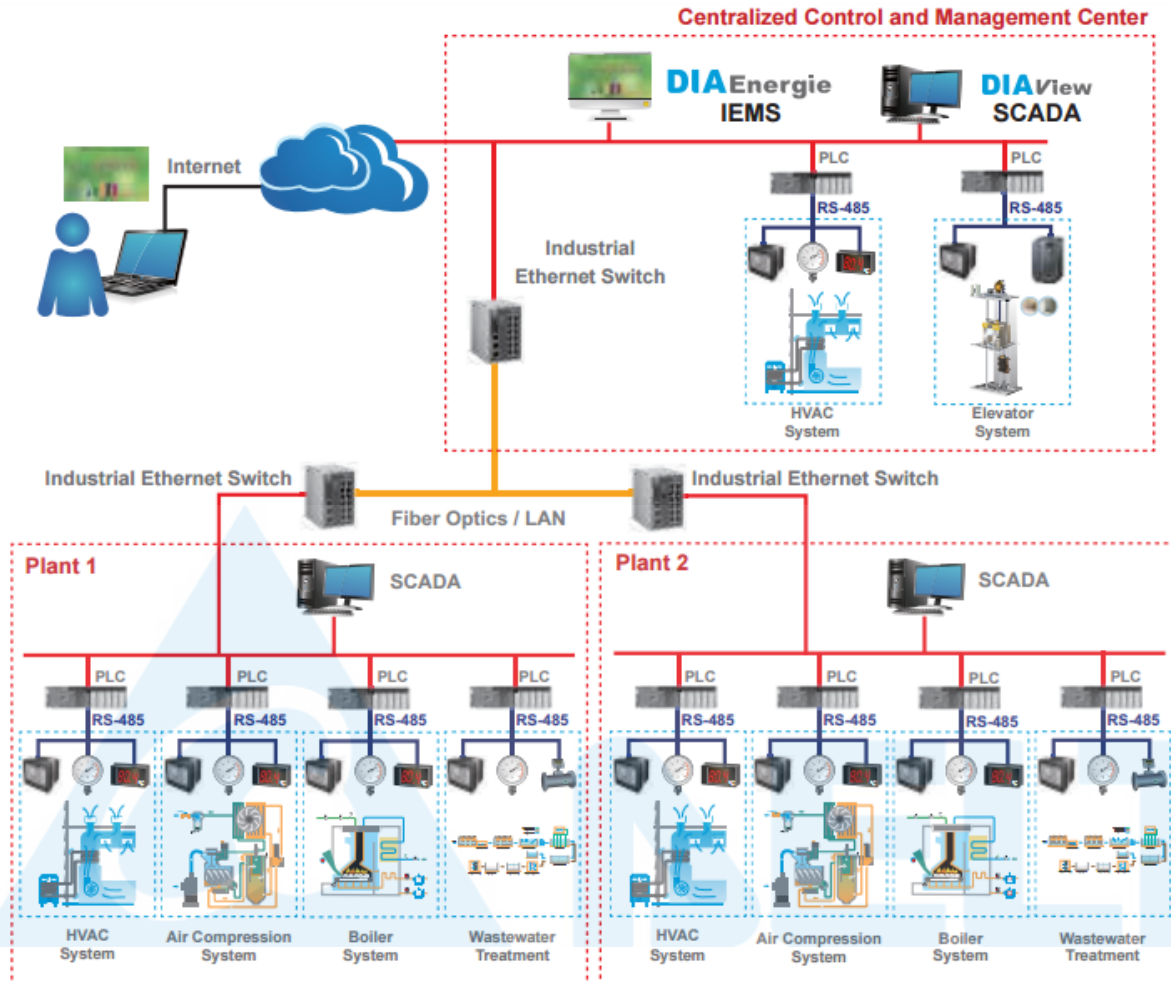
Centralized Control and Management Center

DIAEnergie
IEMS

DIAView
SCADA

Internet

PLC
RS-485

PLC
RS-485

Industrial Ethernet Switch

HVAC System

Elevator System

Industrial Ethernet Switch

Industrial Ethernet Switch

Fiber Optics / LAN

Plant 1

SCADA

PLC
RS-485

PLC
RS-485

PLC
RS-485

PLC
RS-485

HVAC System

Air Compression System

Boiler System

Wastewater Treatment

Plant 2

SCADA

PLC
RS-485

PLC
RS-485

PLC
RS-485

PLC
RS-485

HVAC System

Air Compression System

Boiler System

Wastewater Treatment